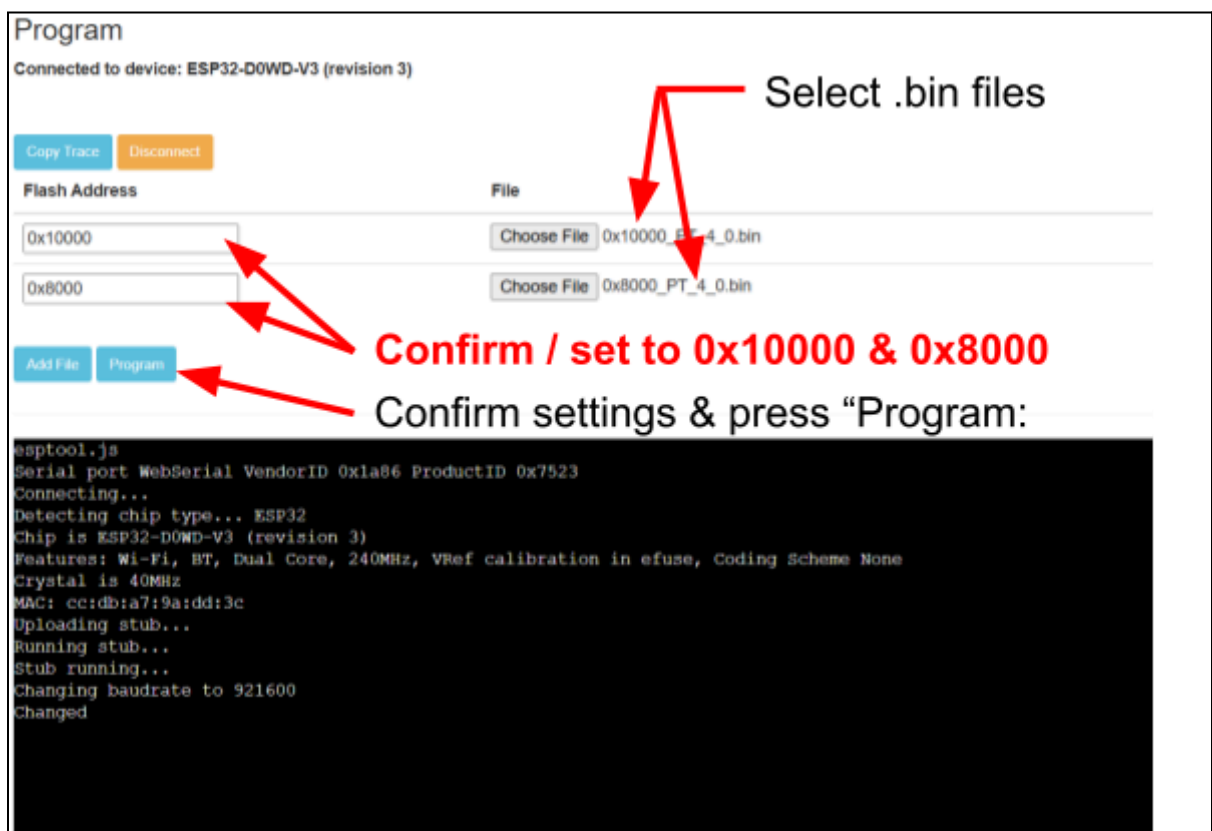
Program

Connected to device: ESP32-D0WD-V3 (revision 3)

Select .bin files

Copy Trace Disconnect

| Flash Address | File |
|---|---|
| 0x10000 | Choose File 0x10000_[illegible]_4_0.bin |
| 0x8000 | Choose File 0x8000_PT_4_0.bin |

Confirm / set to 0x10000 & 0x8000

Add File Program

Confirm settings & press “Program:

esptool.js
Serial port WebSerial VendorID 0x1a86 ProductID 0x7523
Connecting...
Detecting chip type... ESP32
Chip is ESP32-D0WD-V3 (revision 3)
Features: Wi-Fi, BT, Dual Core, 240MHz, VRef calibration in efuse, Coding Scheme None
Crystal is 40MHz
MAC: cc:db:a7:9a:dd:3c
Uploading stub...
Running stub...
Stub running...
Changing baudrate to 921600
Changed